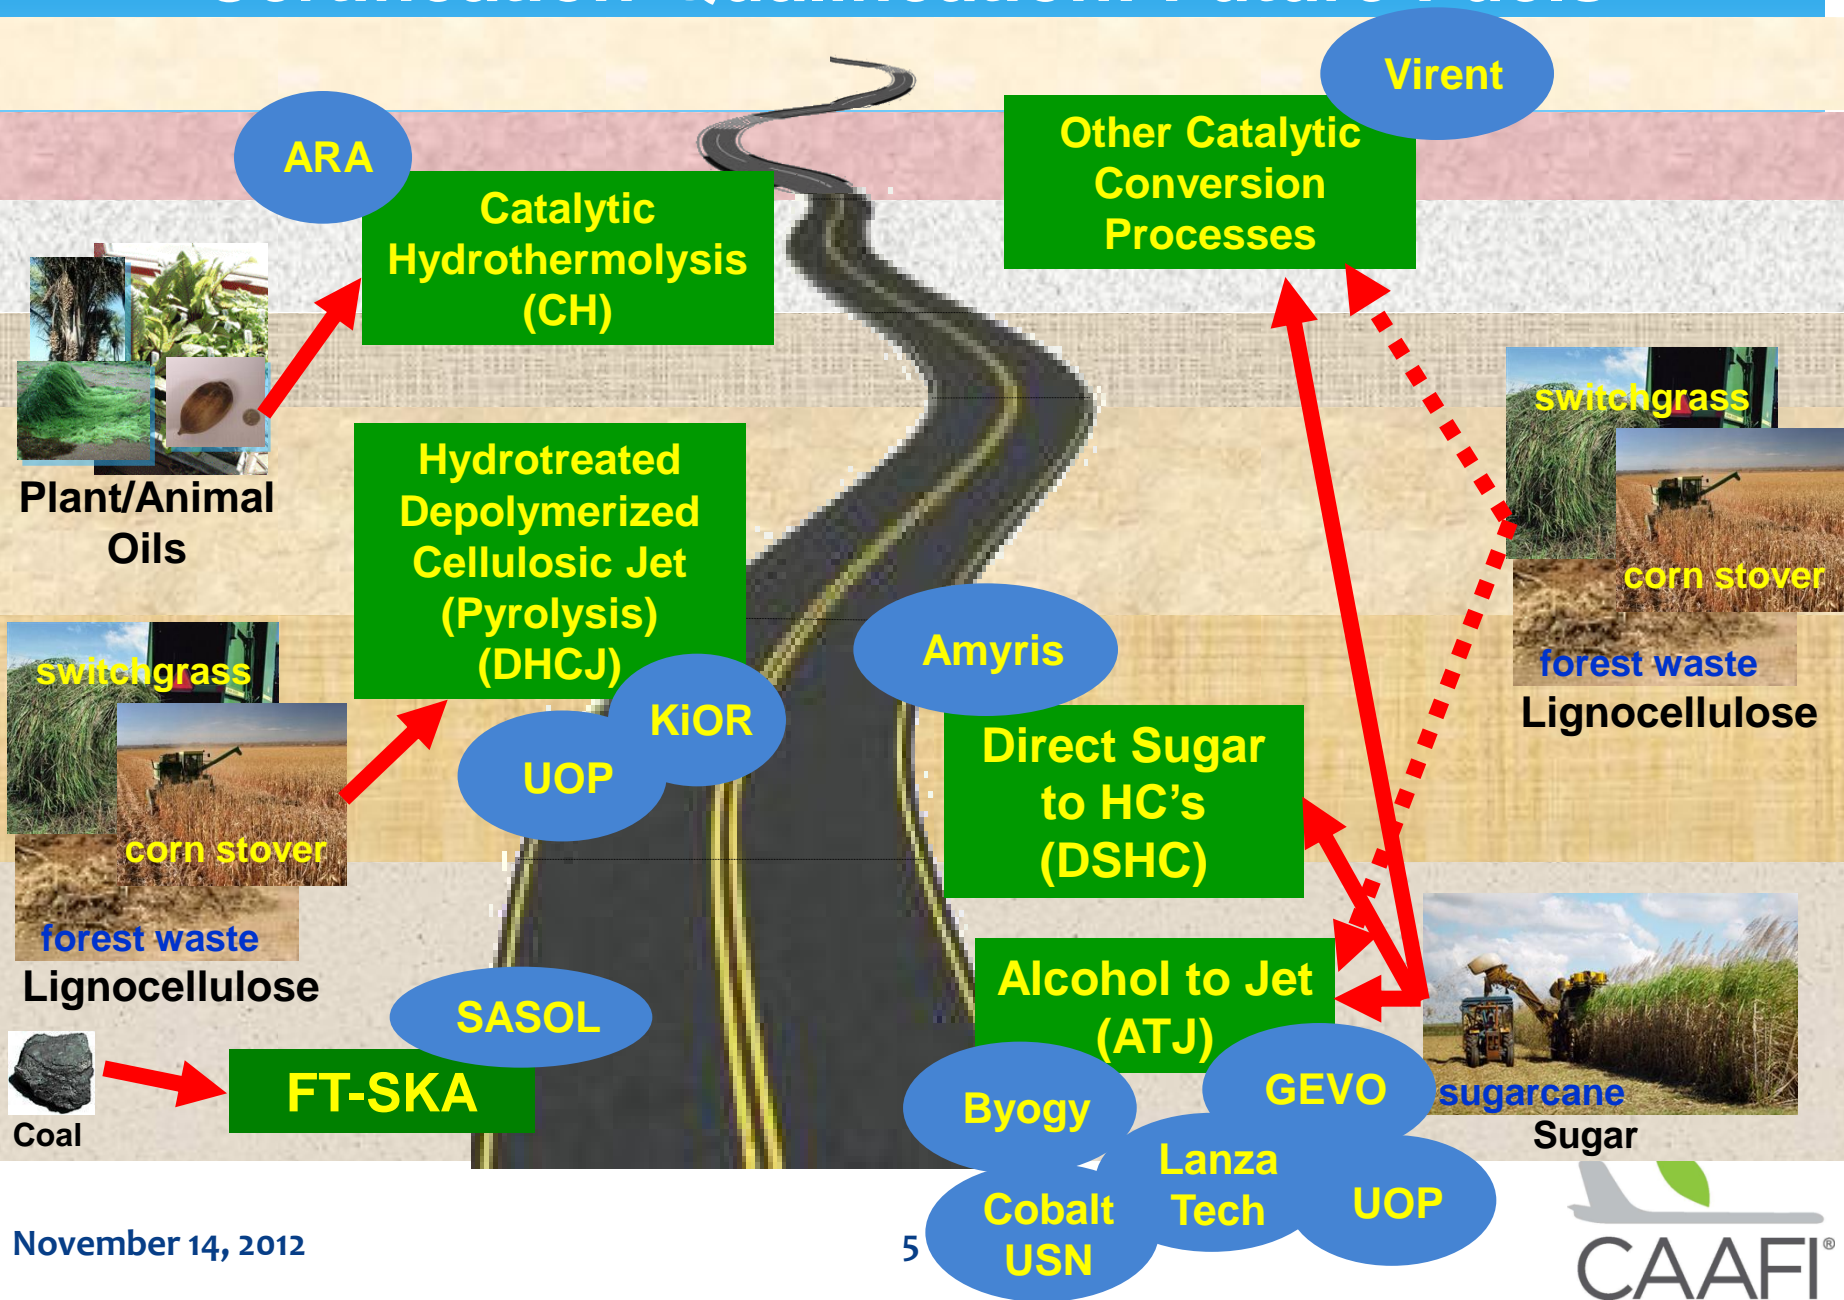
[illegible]

ARA

Catalytic Hydrothermolysis (CH)

Virent

Other Catalytic Conversion Processes

Plant/Animal Oils

Hydrotreated Depolymerized Cellulosic Jet (Pyrolysis) (DHCJ)

KiOR

UOP

Amyris

switchgrass

corn stover

forest waste

Lignocellulose

Direct Sugar to HC's (DSHC)

switchgrass

corn stover

forest waste

Lignocellulose

SASOL

Alcohol to Jet (ATJ)

Coal

FT-SKA

Byogy

GEVO

sugarcane

Sugar

Lanza Tech

Cobalt USN

UOP

November 14, 2012

5

CAAFI®